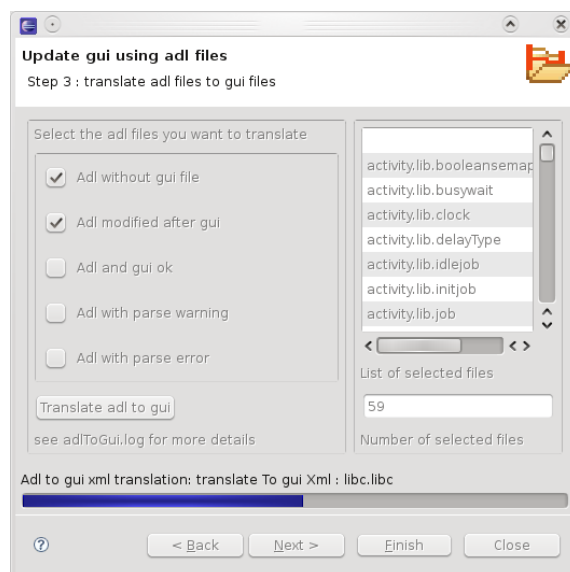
Update gui using adl files
Step 3 : translate adl files to gui files

Select the adl files you want to translate

Adl without gui file

Adl modified after gui

Adl and gui ok

Adl with parse warning

Adl with parse error

Translate adl to gui

see adlToGui.log for more details

activity.lib.booleansemap
activity.lib.busywait
activity.lib.clock
activity.lib.delayType
activity.lib.idlejob
activity.lib.initjob
activity.lib.job

List of selected files

59

Number of selected files

Adl to gui xml translation: translate To gui Xml : libc.libc

?

< Back

Next >

Finish

Close